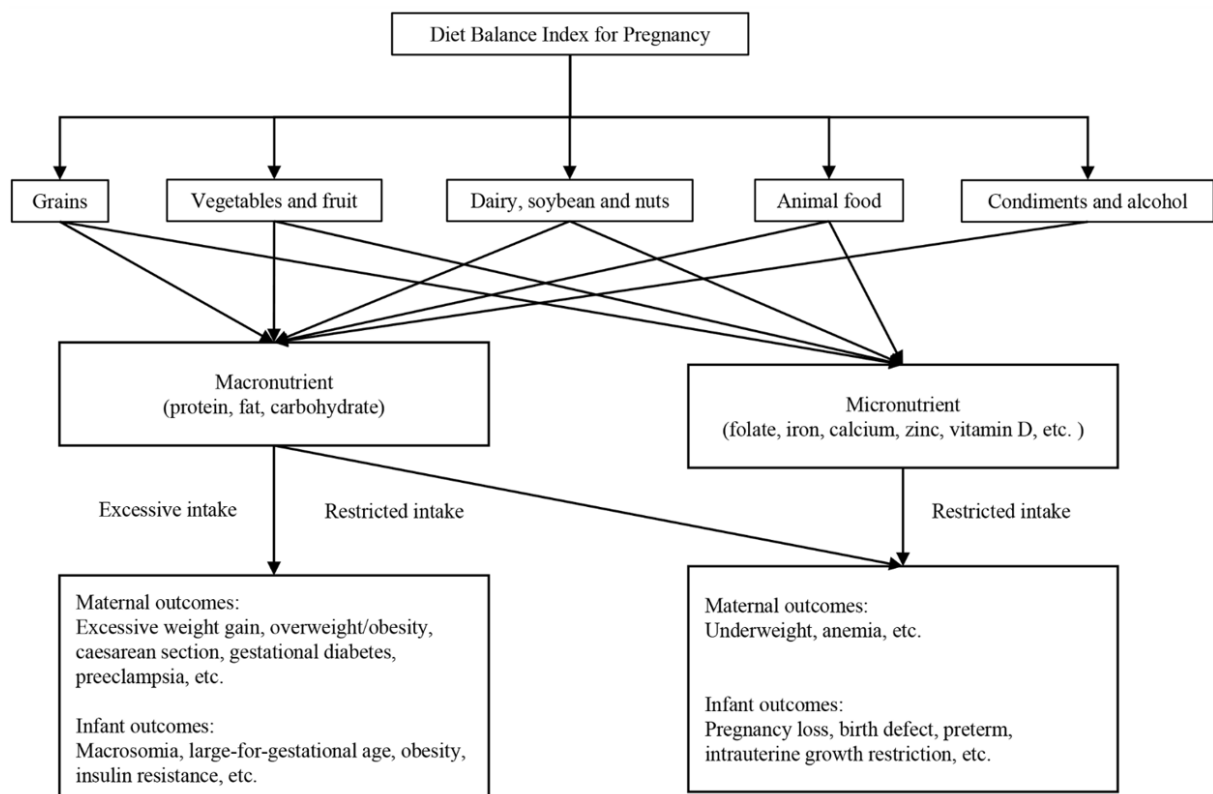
Diet Balance Index for Pregnancy

Grains

Vegetables and fruit

Dairy, soybean and nuts

Animal food

Condiments and alcohol

Macronutrient
(protein, fat, carbohydrate)

Micronutrient
(folate, iron, calcium, zinc, vitamin D, etc. )

Excessive intake

Restricted intake

Restricted intake

Maternal outcomes:
Excessive weight gain, overweight/obesity, caesarean section, gestational diabetes, preeclampsia, etc.

Infant outcomes:
Macrosomia, large-for-gestational age, obesity, insulin resistance, etc.

Maternal outcomes:
Underweight, anemia, etc.

Infant outcomes:
Pregnancy loss, birth defect, preterm, intrauterine growth restriction, etc.